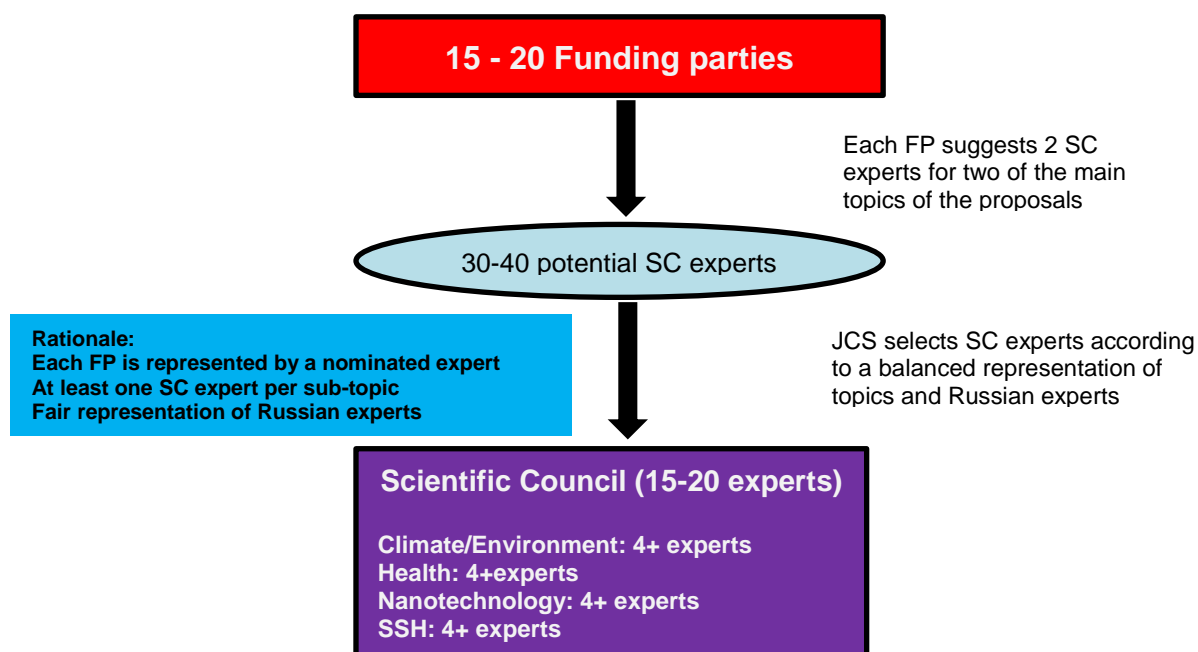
15 - 20 Funding parties

Each FP suggests 2 SC experts for two of the main topics of the proposals

30-40 potential SC experts

Rationale:
Each FP is represented by a nominated expert
At least one SC expert per sub-topic
Fair representation of Russian experts

JCS selects SC experts according to a balanced representation of topics and Russian experts

Scientific Council (15-20 experts)

Climate/Environment: 4+ experts
Health: 4+experts
Nanotechnology: 4+ experts
SSH: 4+ experts